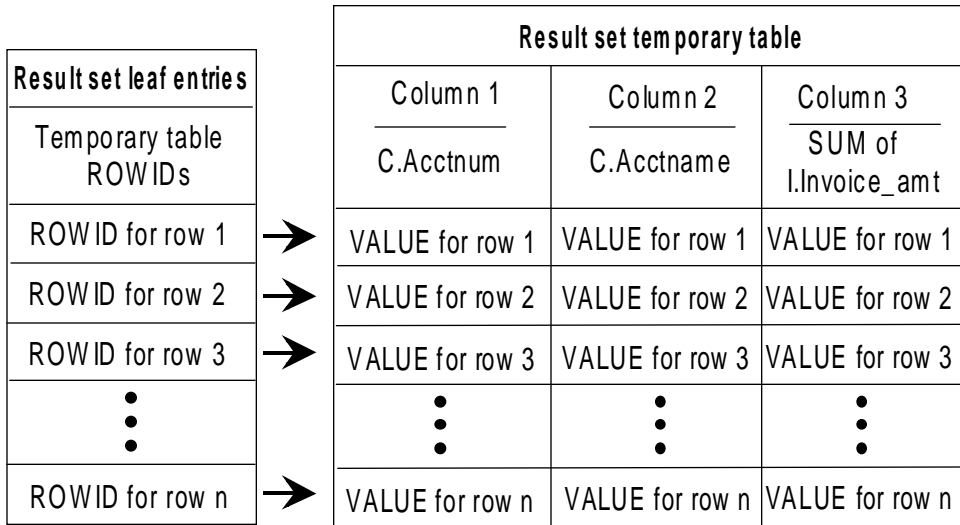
| Result set leaf entries |
|---|
| Temporary table ROWIDs |
| ROWID for row 1 |
| ROWID for row 2 |
| ROWID for row 3 |
| ⋮ |
| ROWID for row n |

| Result set temporary table | | |
|---|---|---|
| Column 1 C.Acctnum | Column 2 C.Acctname | Column 3 SUM of I.Invoice_amt |
| VALUE for row 1 | VALUE for row 1 | VALUE for row 1 |
| VALUE for row 2 | VALUE for row 2 | VALUE for row 2 |
| VALUE for row 3 | VALUE for row 3 | VALUE for row 3 |
| ⋮ | ⋮ | ⋮ |
| VALUE for row n | VALUE for row n | VALUE for row n |